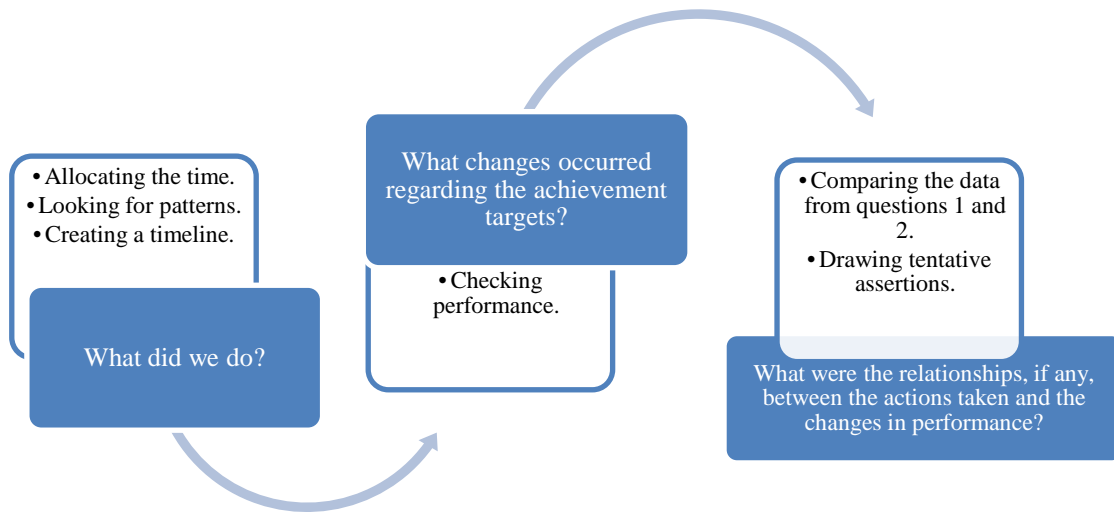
• Allocating the time.
• Looking for patterns.
• Creating a timeline.

What did we do?

What changes occurred regarding the achievement targets?

• Checking performance.

• Comparing the data from questions 1 and 2.
• Drawing tentative assertions.

What were the relationships, if any, between the actions taken and the changes in performance?